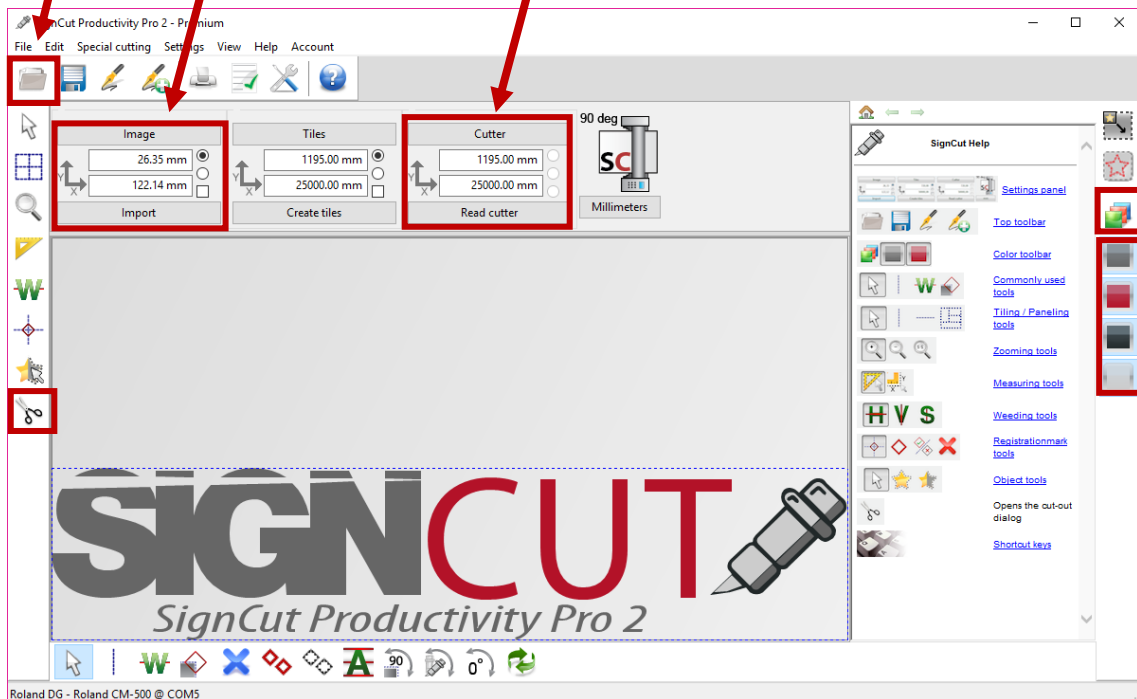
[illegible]nCut Productivity Pro 2 - P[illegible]mium

File Edit Special cutting Sett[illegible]gs View Help Account

Image
26.35 mm
122.14 mm
Import

Tiles
1195.00 mm
25000.00 mm
Create tiles

Cutter
1195.00 mm
25000.00 mm
Read cutter

90 deg
SC
Millimeters

SignCut Help

Settings panel
Top toolbar
Color toolbar
Commonly used tools
Tiling / Paneling tools
Zooming tools
Measuring tools
Weeding tools
Registrationmark tools
Object tools
Opens the cut-out dialog
Shortcut keys

SIGNCUT
SignCut Productivity Pro 2

Roland DG - Roland CM-500 @ COM5